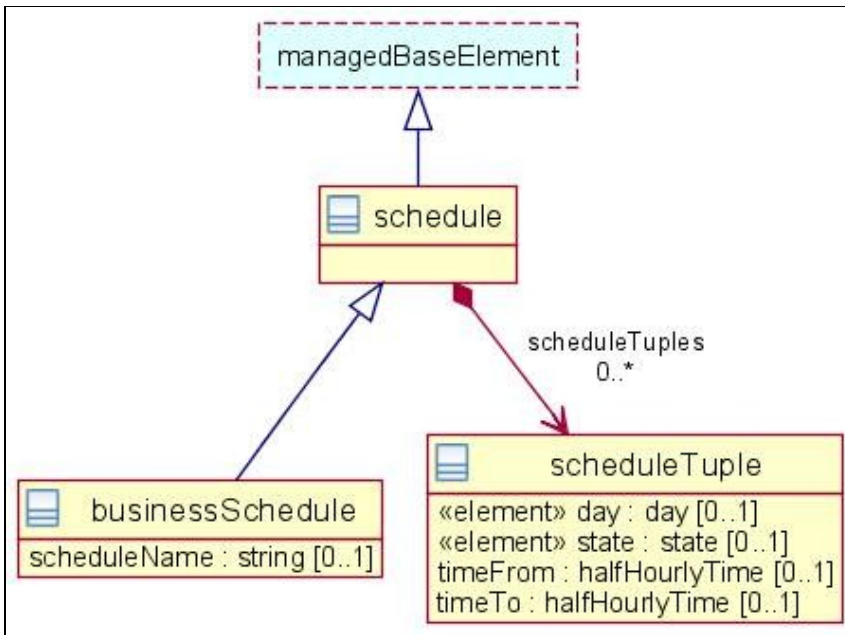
managedBaseElement

schedule

scheduleTuples
0..*

businessSchedule

scheduleName : string [0..1]

scheduleTuple

«element» day : day [0..1]
«element» state : state [0..1]
timeFrom : halfHourlyTime [0..1]
timeTo : halfHourlyTime [0..1]